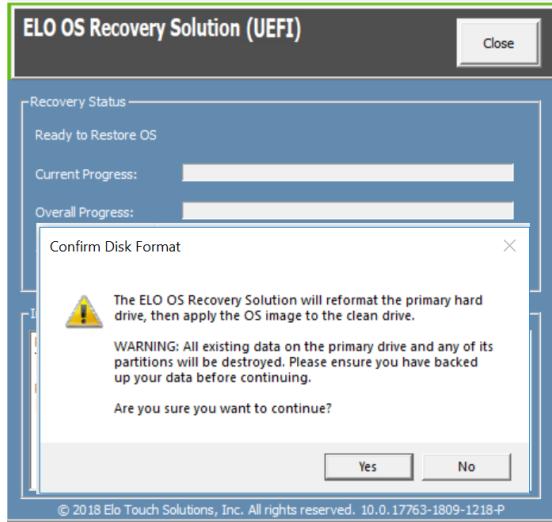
ELO OS Recovery Solution (UEFI)

Close

Recovery Status

Ready to Restore OS

Current Progress:

Overall Progress:

Confirm Disk Format

The ELO OS Recovery Solution will reformat the primary hard drive, then apply the OS image to the clean drive.

WARNING: All existing data on the primary drive and any of its partitions will be destroyed. Please ensure you have backed up your data before continuing.

Are you sure you want to continue?

Yes

No

© 2018 Elo Touch Solutions, Inc. All rights reserved. 10.0.17763-1809-1218-P